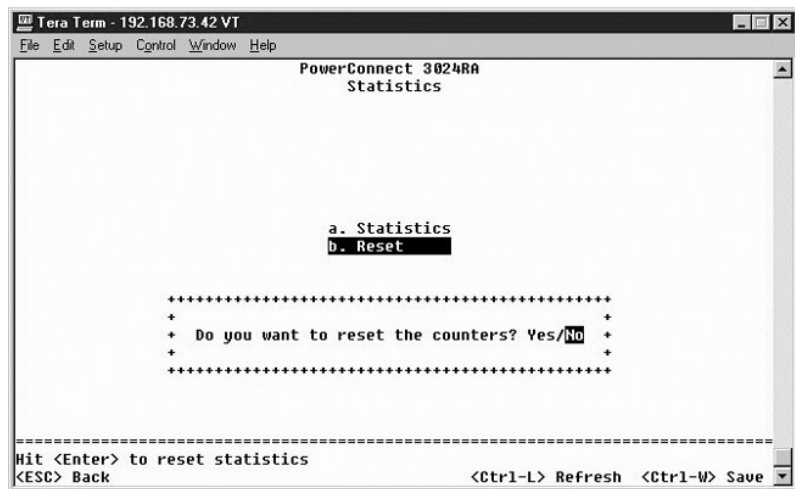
Tera Term - 192.168.73.42 VT
File Edit Setup Control Window Help

PowerConnect 3024RA
Statistics

a. Statistics
b. Reset

++++++++++++++++++++++++++++++++++++++++++++++++
+ +
+ Do you want to reset the counters? Yes/No +
+ +
++++++++++++++++++++++++++++++++++++++++++++++++

================================================================================
Hit <Enter> to reset statistics
<ESC> Back <Ctrl-L> Refresh <Ctrl-W> Save